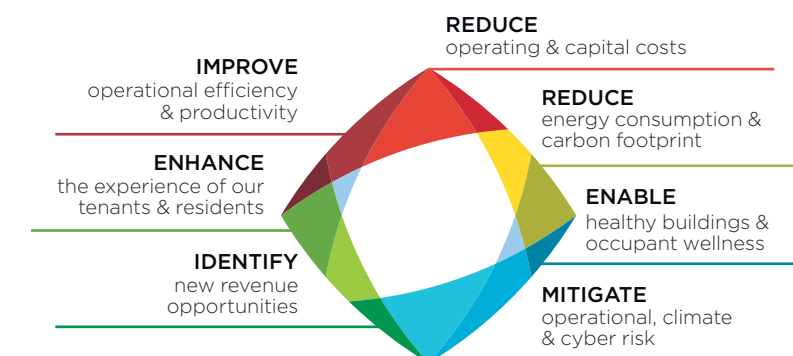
REDUCE
operating & capital costs

IMPROVE
operational efficiency & productivity

REDUCE
energy consumption & carbon footprint

ENHANCE
the experience of our tenants & residents

ENABLE
healthy buildings & occupant wellness

IDENTIFY
new revenue opportunities

MITIGATE
operational, climate & cyber risk